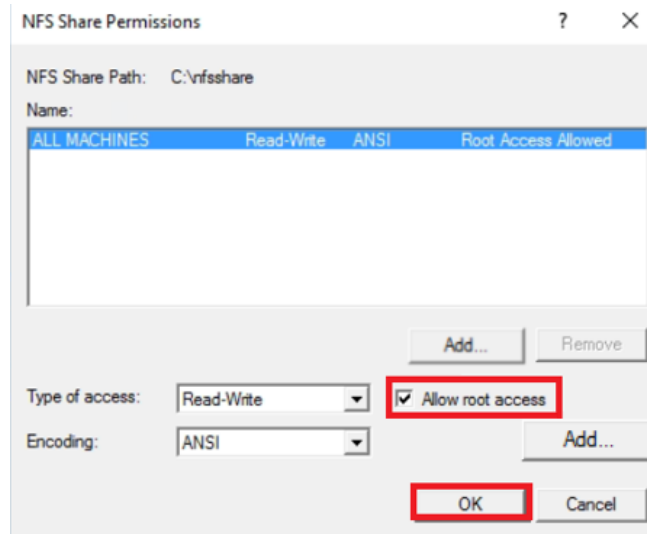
NFS Share Permissions ? ✕

NFS Share Path: C:\nfsshare

Name:

ALL MACHINES Read-Write ANSI Root Access Allowed

Add... Remove

Type of access: Read-Write

Allow root access

Encoding: ANSI

Add...

OK Cancel